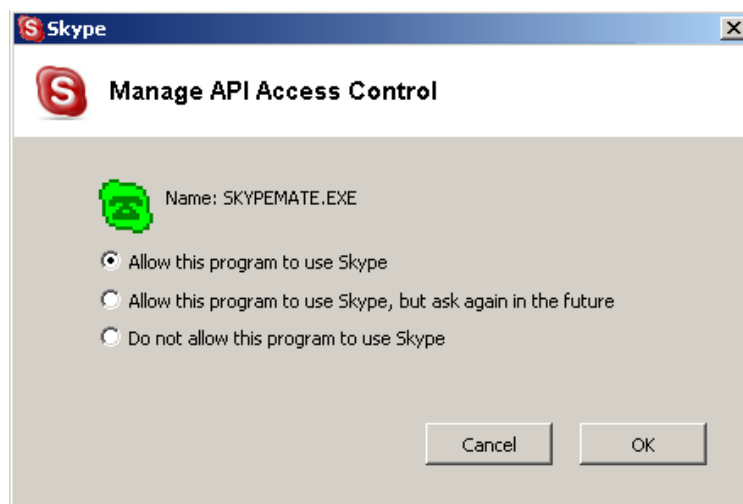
Skype

Manage API Access Control

Name: SKYPEMATE.EXE

Allow this program to use Skype

Allow this program to use Skype, but ask again in the future

Do not allow this program to use Skype

Cancel

OK